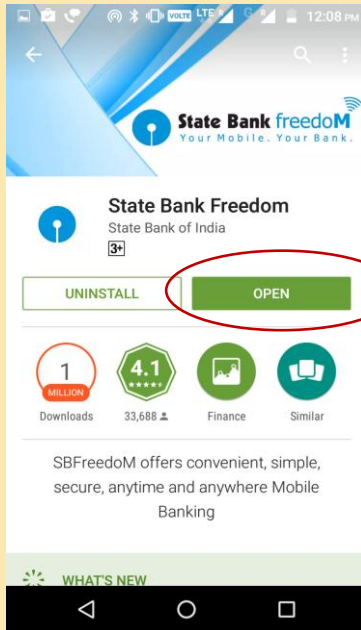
VOLTE LTE 12:08 PM

State Bank freedoM
Your Mobile. Your Bank.

State Bank Freedom
State Bank of India
3+

UNINSTALL
OPEN

1
MILLION
Downloads

4.1
33,688

Finance

Similar

SBFreedoM offers convenient, simple, secure, anytime and anywhere Mobile Banking

WHAT'S NEW